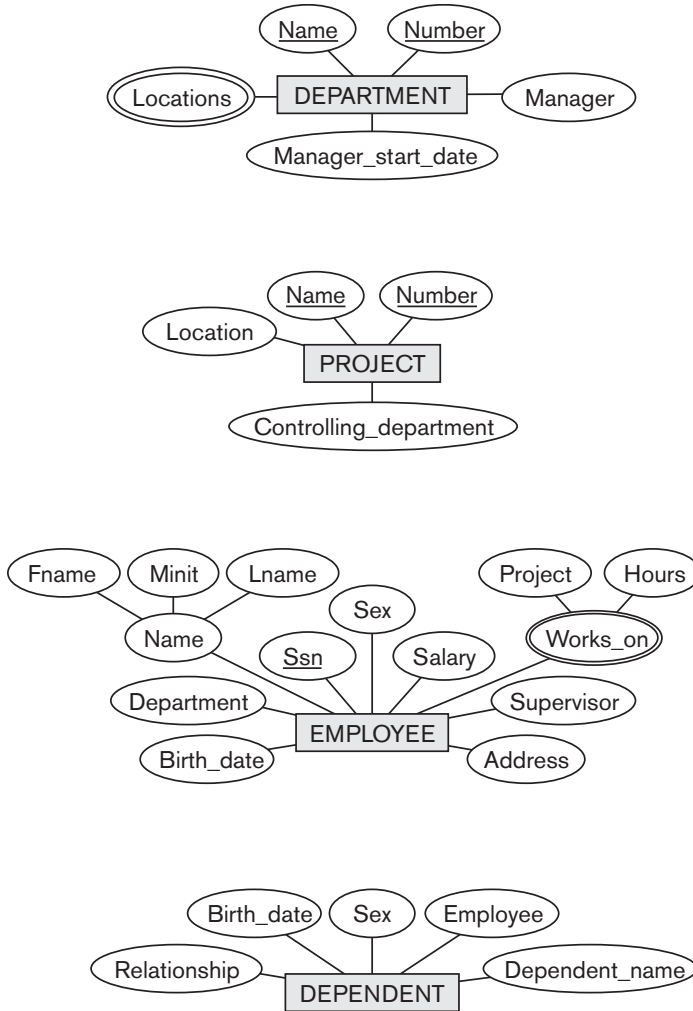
Name
Number
Locations
DEPARTMENT
Manager
Manager_start_date

Name
Number
Location
PROJECT
Controlling_department

Fname
Minit
Lname
Project
Hours
Name
Sex
Works_on
Ssn
Salary
Department
Supervisor
EMPLOYEE
Birth_date
Address

Birth_date
Sex
Employee
Relationship
Dependent_name
DEPENDENT